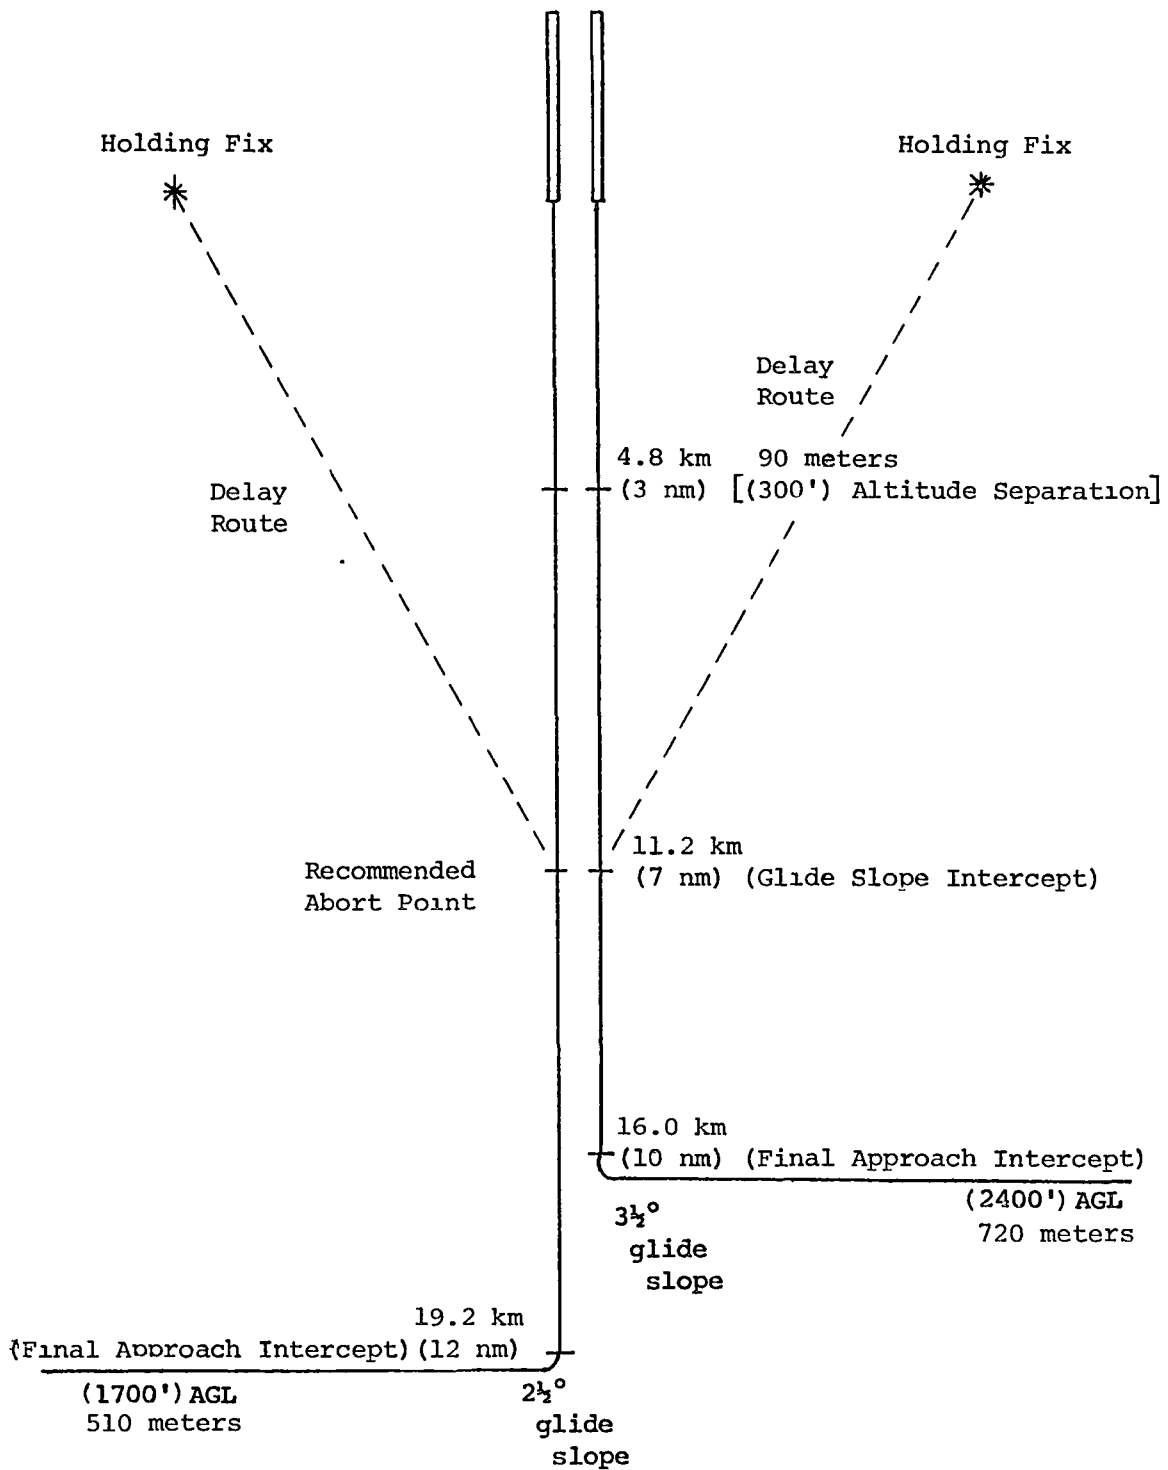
Holding Fix

Holding Fix

Delay Route

4.8 km (3 nm)

90 meters [(300') Altitude Separation]

Delay Route

Recommended Abort Point

11.2 km (7 nm) (Glide Slope Intercept)

16.0 km (10 nm) (Final Approach Intercept)

(2400') AGL 720 meters

$3\frac{1}{2}°$ glide slope

19.2 km (Final Approach Intercept) (12 nm)

(1700') AGL 510 meters

$2\frac{1}{2}°$ glide slope